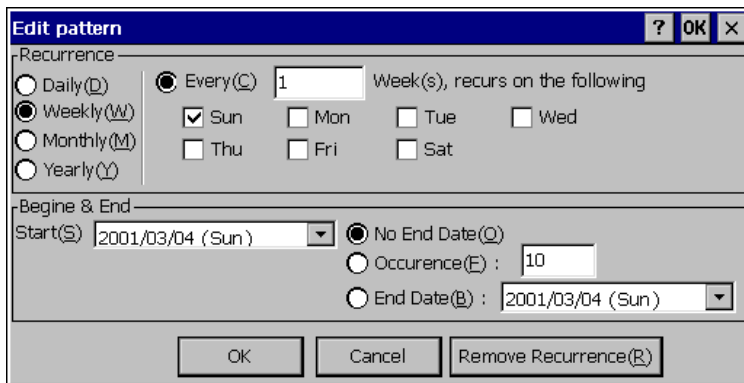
Edit pattern

? OK ×

Recurrence

Daily(D)

Weekly(W)

Monthly(M)

Yearly(Y)

Every(C) 1 Week(s), recurs on the following

Sun Mon Tue Wed

Thu Fri Sat

Begine & End

Start(S) 2001/03/04 (Sun)

No End Date(O)

Occurence(F) : 10

End Date(B) : 2001/03/04 (Sun)

OK Cancel Remove Recurrence(R)